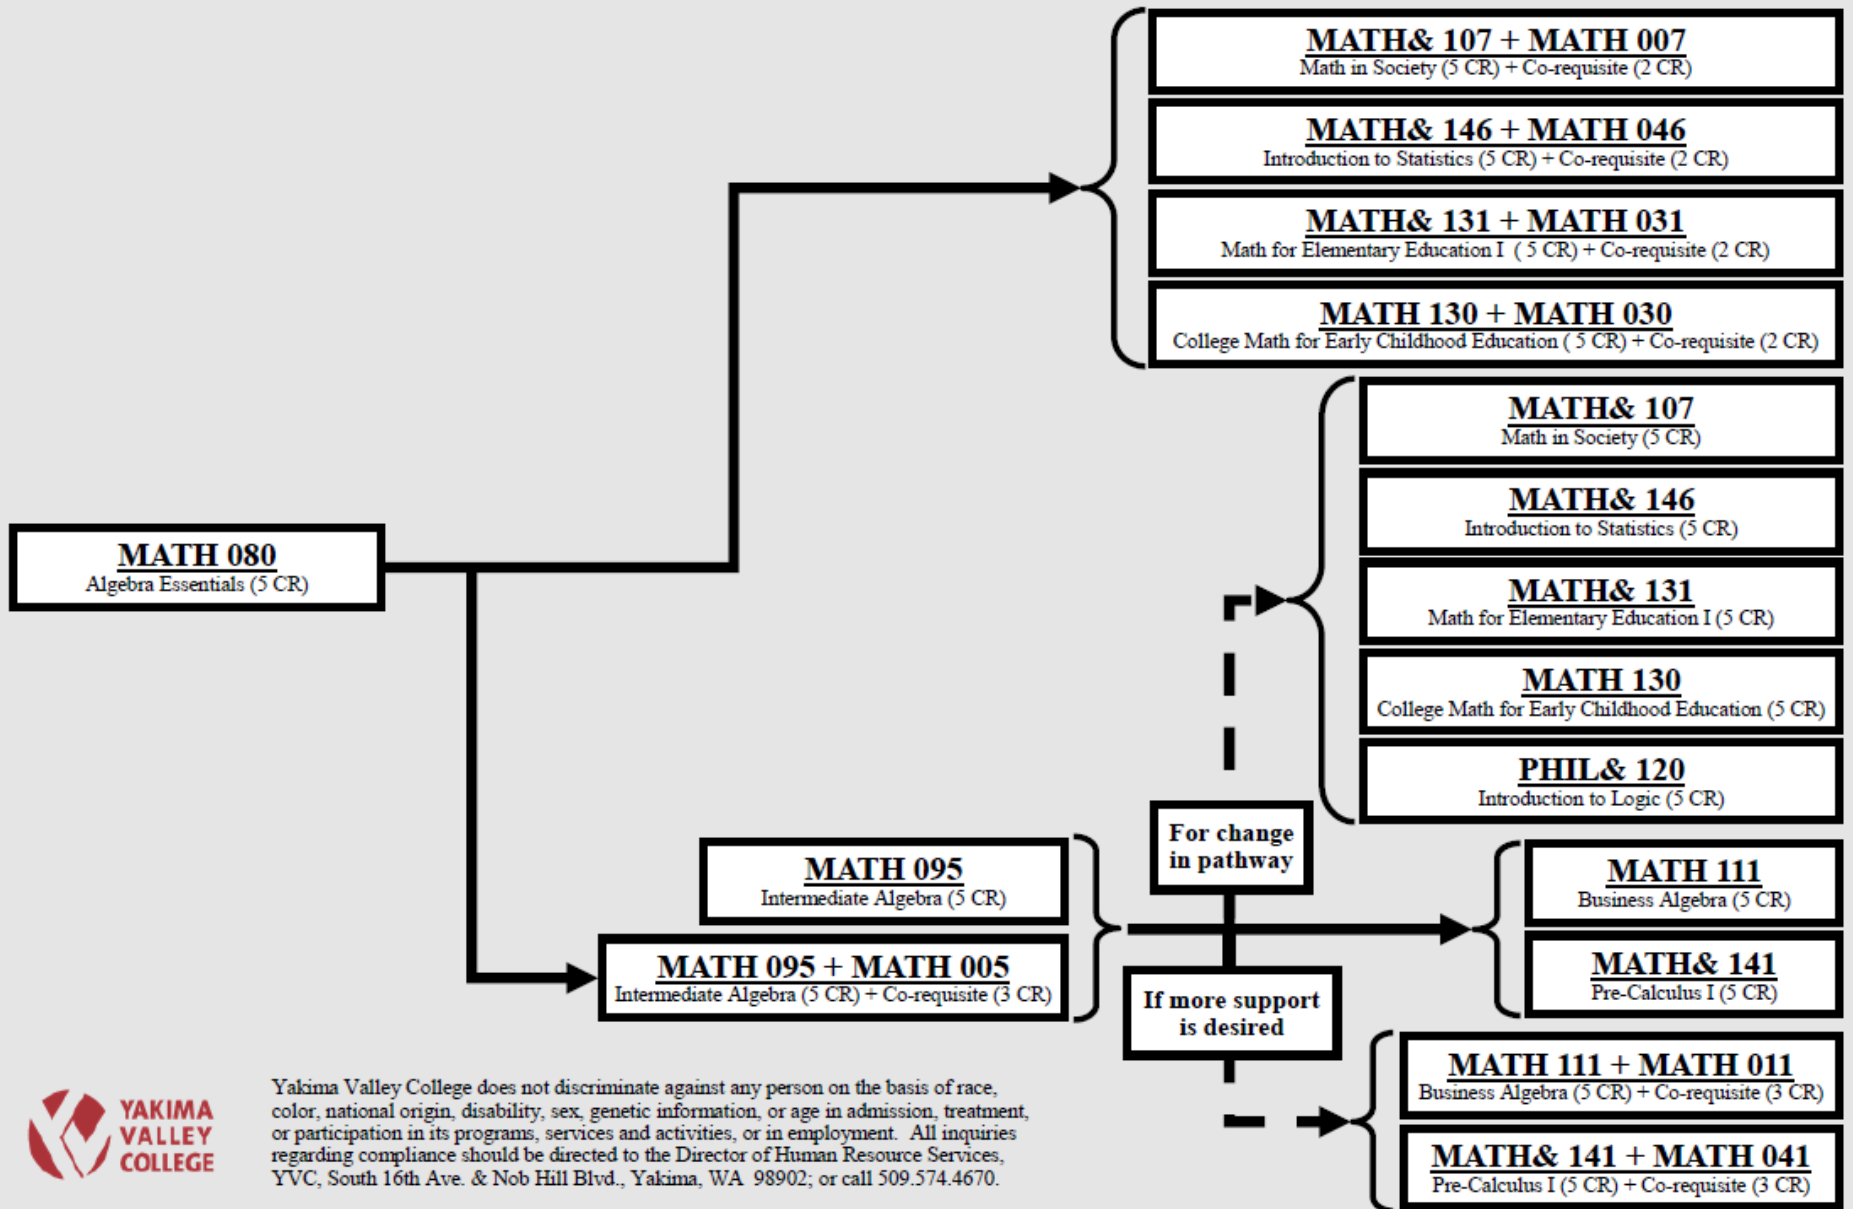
MATH& 107 + MATH 007
Math in Society (5 CR) + Co-requisite (2 CR)

MATH& 146 + MATH 046
Introduction to Statistics (5 CR) + Co-requisite (2 CR)

MATH& 131 + MATH 031
Math for Elementary Education I ( 5 CR) + Co-requisite (2 CR)

MATH 130 + MATH 030
College Math for Early Childhood Education ( 5 CR) + Co-requisite (2 CR)

MATH& 107
Math in Society (5 CR)

MATH& 146
Introduction to Statistics (5 CR)

MATH& 131
Math for Elementary Education I (5 CR)

MATH 130
College Math for Early Childhood Education (5 CR)

PHIL& 120
Introduction to Logic (5 CR)

MATH 080
Algebra Essentials (5 CR)

For change in pathway

MATH 095
Intermediate Algebra (5 CR)

MATH 095 + MATH 005
Intermediate Algebra (5 CR) + Co-requisite (3 CR)

If more support is desired

MATH 111
Business Algebra (5 CR)

MATH& 141
Pre-Calculus I (5 CR)

MATH 111 + MATH 011
Business Algebra (5 CR) + Co-requisite (3 CR)

MATH& 141 + MATH 041
Pre-Calculus I (5 CR) + Co-requisite (3 CR)

YAKIMA VALLEY COLLEGE

Yakima Valley College does not discriminate against any person on the basis of race, color, national origin, disability, sex, genetic information, or age in admission, treatment, or participation in its programs, services and activities, or in employment. All inquiries regarding compliance should be directed to the Director of Human Resource Services, YVC, South 16th Ave. & Nob Hill Blvd., Yakima, WA 98902; or call 509.574.4670.